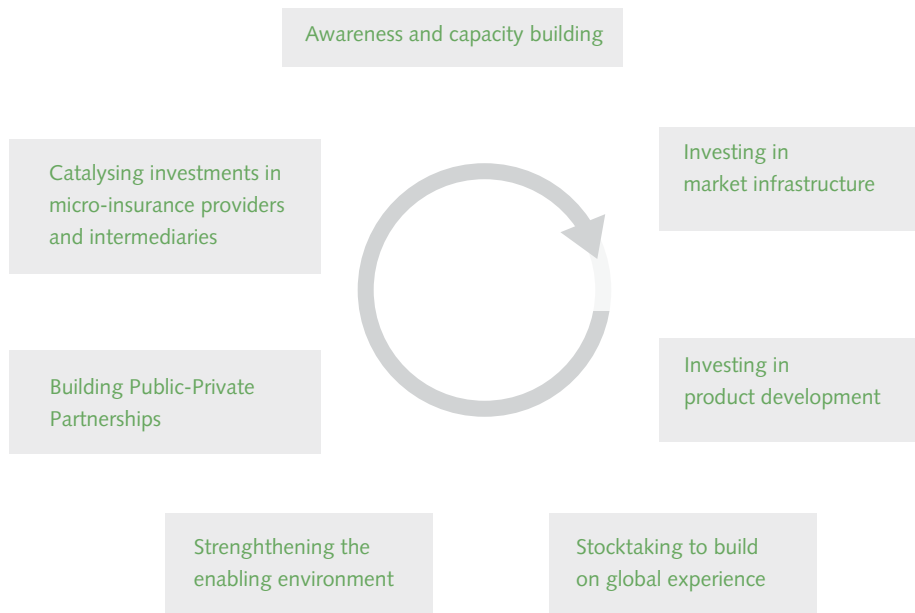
Awareness and capacity building

Investing in market infrastructure

Investing in product development

Stocktaking to build on global experience

Strenghthening the enabling environment

Building Public-Private Partnerships

Catalysing investments in micro-insurance providers and intermediaries